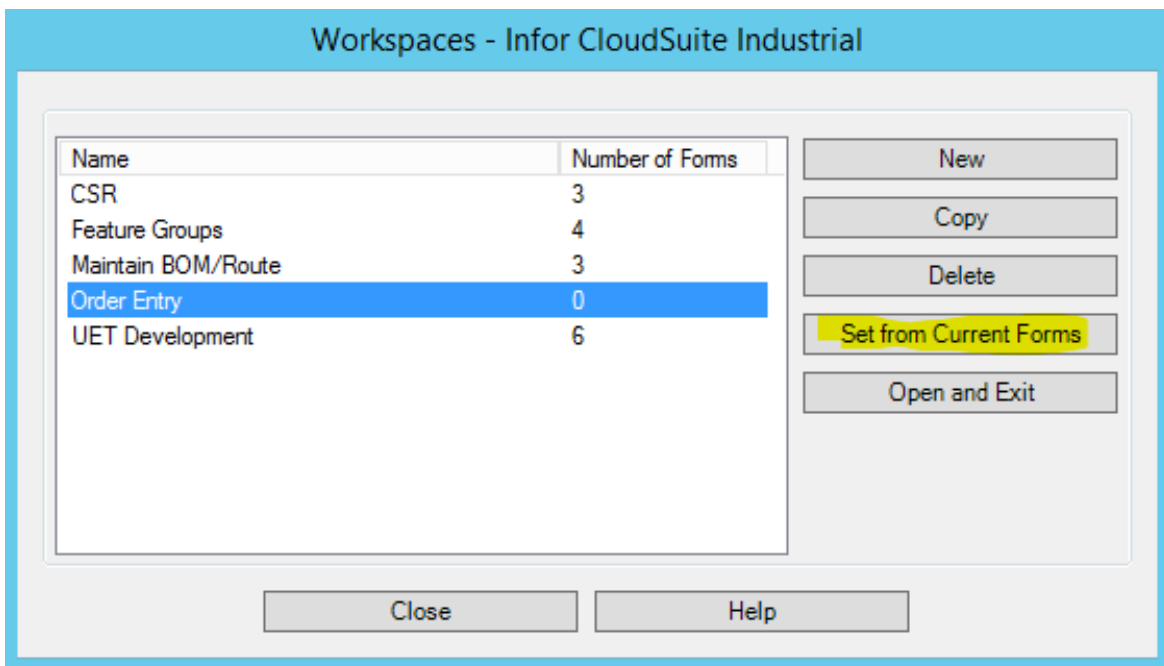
Workspaces - Infor CloudSuite Industrial

| Name | Number of Forms |
|---|---|
| CSR | 3 |
| Feature Groups | 4 |
| Maintain BOM/Route | 3 |
| Order Entry | 0 |
| UET Development | 6 |

New

Copy

Delete

Set from Current Forms

Open and Exit

Close

Help